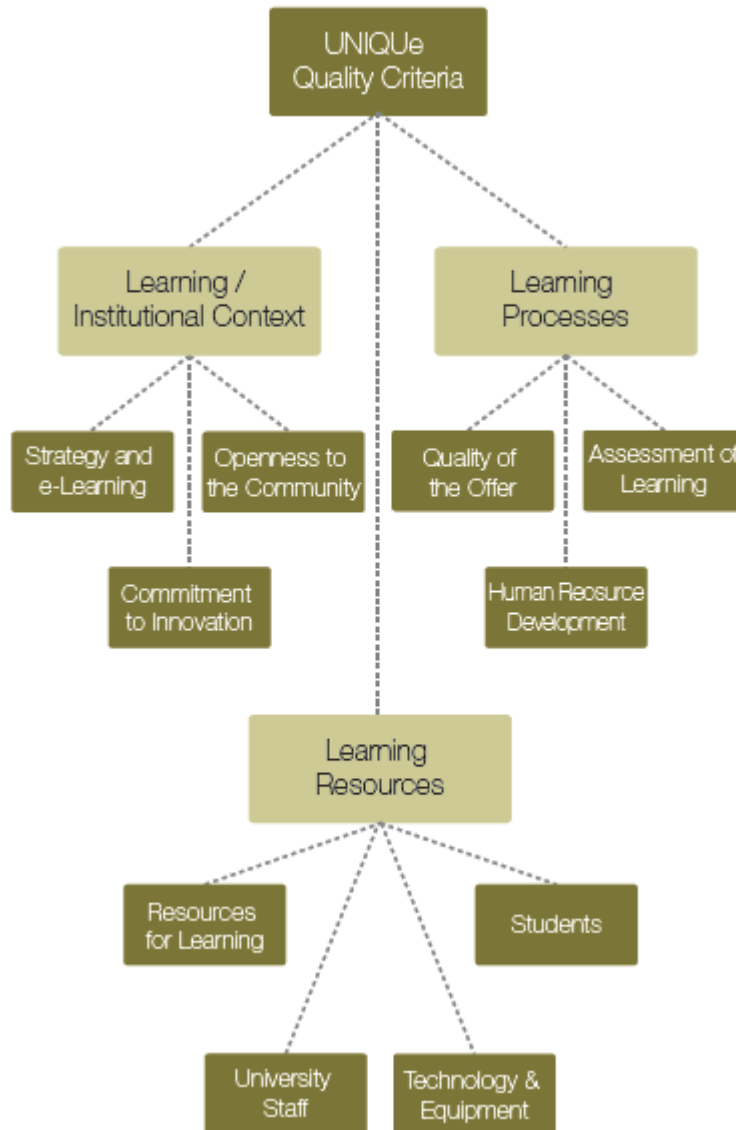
UNIQUe Quality Criteria

Learning / Institutional Context

Learning Processes

Strategy and e-Learning

Openness to the Community

Commitment to Innovation

Quality of the Offer

Assessment of Learning

Human Resource Development

Learning Resources

Resources for Learning

Students

University Staff

Technology & Equipment